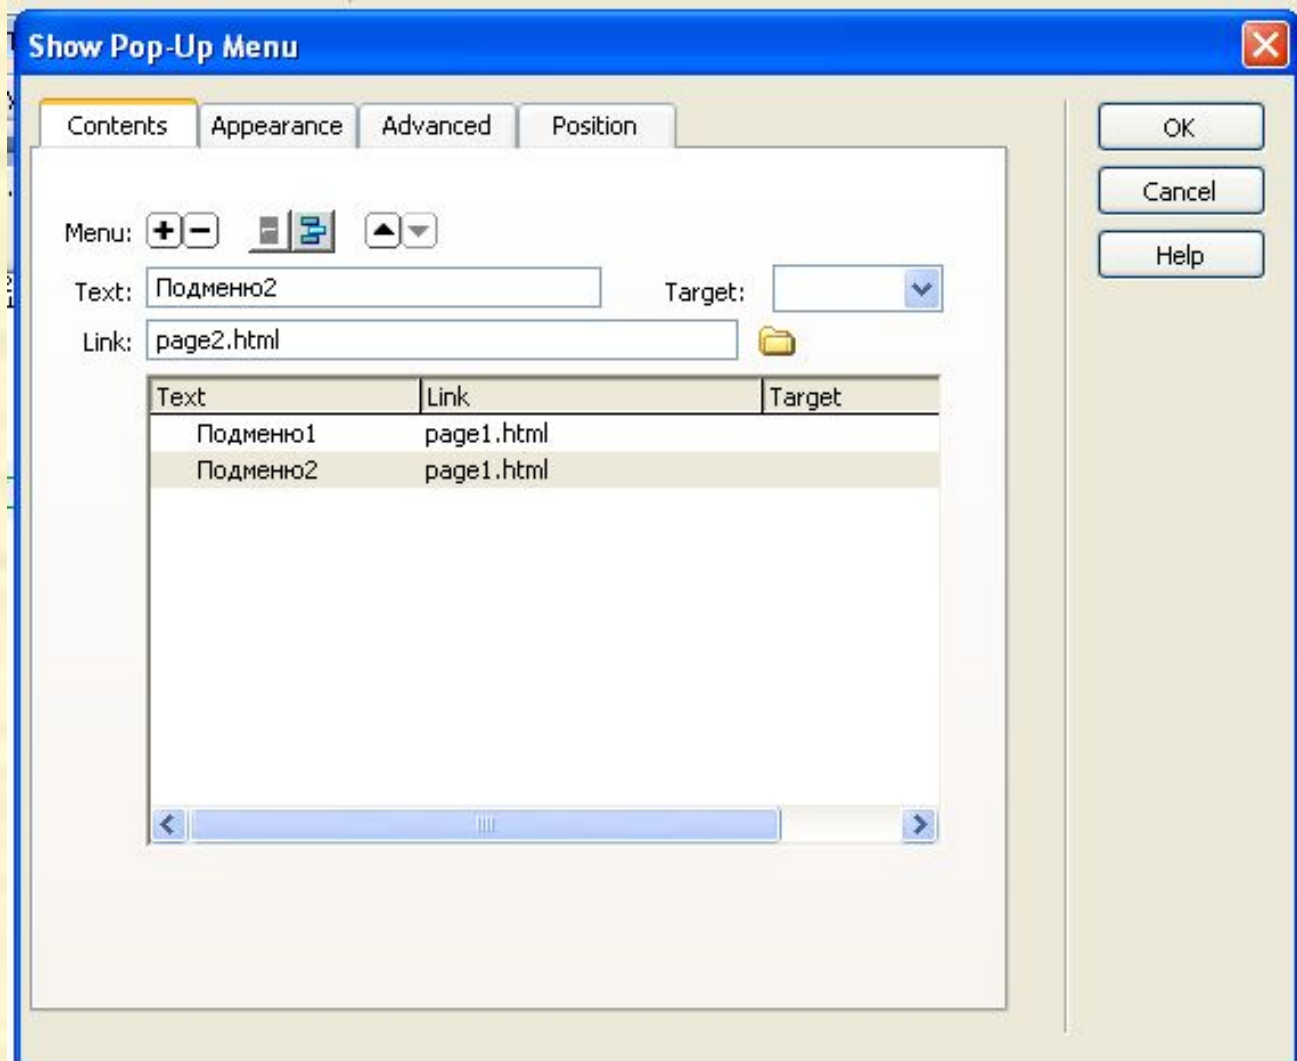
Show Pop-Up Menu

Contents | Appearance | Advanced | Position

OK
Cancel
Help

Menu:

Text: Подменю2

Target:

Link: page2.html

| Text | Link | Target |
|---|---|---|
| Подменю1 | page1.html | |
| Подменю2 | page1.html | |